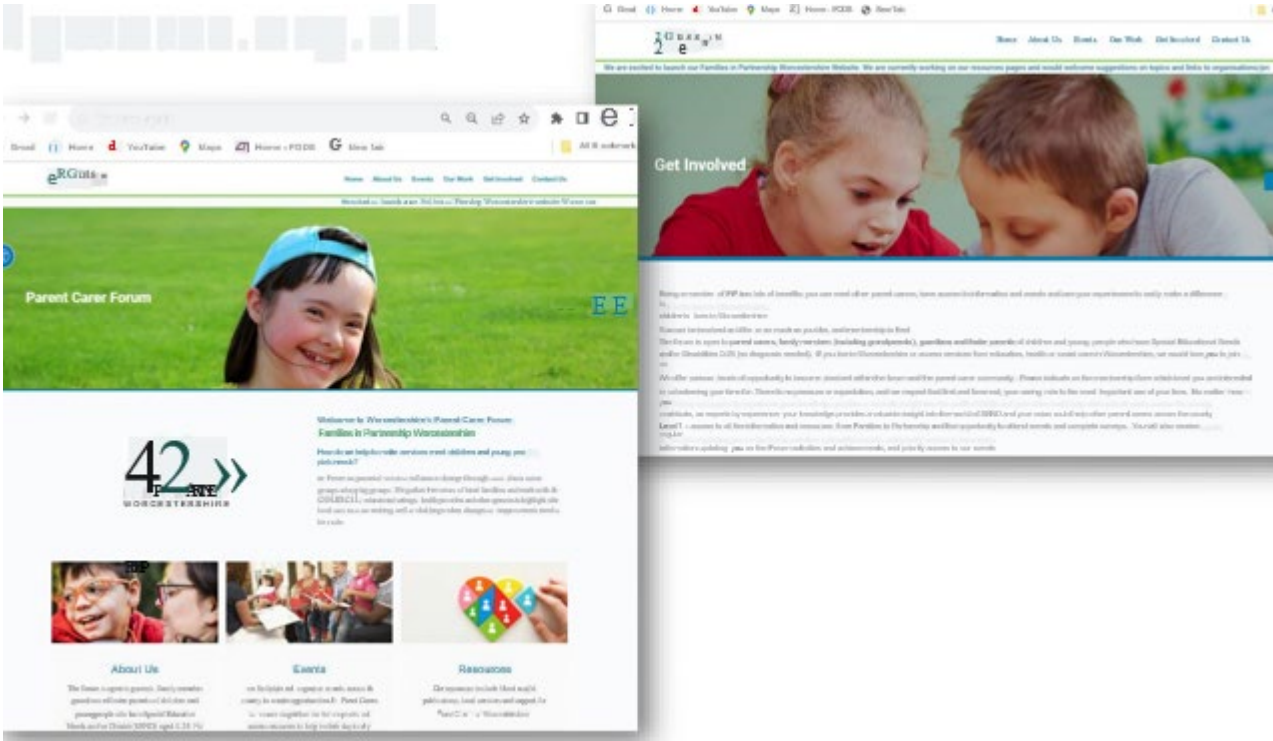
Gmail YouTube Maps Home - FODS New Tab

Home About Us Events Our Work Get Involved Contact Us

We are excited to launch our Families in Partnership Worcestershire Website. We are currently working on our resources pages and would welcome suggestions on topics and links to organisations

Get Involved

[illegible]

Gmail Home YouTube Maps Home - FODS New Tab

Home About Us Events Our Work Get Involved Contact Us

Parent Carer Forum

Welcome to Worcestershire's Parent Carer Forum Families in Partnership Worcestershire

How do we help make services meet children and young people's needs?

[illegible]

WORCESTERSHIRE

About Us

Events

Resources

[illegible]